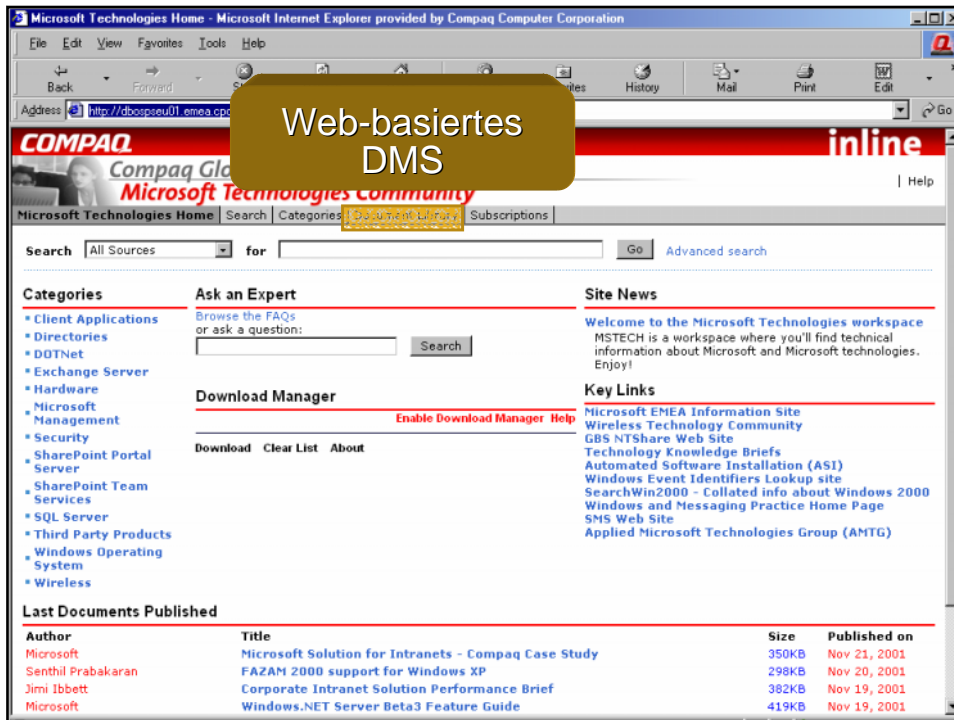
Microsoft Technologies Home - Microsoft Internet Explorer provided by Compaq Computer Corporation

File Edit View Favorites Tools Help

Back Forward St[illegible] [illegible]rites History Mail Print Edit

Address http://dbospseu01.emea.cpo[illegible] Go

Web-basiertes DMS

COMPAQ inline

Compaq Glo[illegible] Microsoft Technologies Community

Help

Microsoft Technologies Home | Search | Categories | Document Library | Subscriptions

Search All Sources for Go Advanced search

Categories
• Client Applications
• Directories
• DOTNet
• Exchange Server
• Hardware
• Microsoft Management
• Security
• SharePoint Portal Server
• SharePoint Team Services
• SQL Server
• Third Party Products
• Windows Operating System
• Wireless

Ask an Expert
Browse the FAQs
or ask a question:
Search

Download Manager
Enable Download Manager Help
Download Clear List About

Site News
Welcome to the Microsoft Technologies workspace
MSTECH is a workspace where you'll find technical information about Microsoft and Microsoft technologies. Enjoy!

Key Links
Microsoft EMEA Information Site
Wireless Technology Community
GBS NTShare Web Site
Technology Knowledge Briefs
Automated Software Installation (ASI)
Windows Event Identifiers Lookup site
SearchWin2000 - Collated info about Windows 2000
Windows and Messaging Practice Home Page
SMS Web Site
Applied Microsoft Technologies Group (AMTG)

Last Documents Published

| Author | Title | Size | Published on |
|---|---|---|---|
| Microsoft | Microsoft Solution for Intranets - Compaq Case Study | 350KB | Nov 21, 2001 |
| Senthil Prabakaran | FAZAM 2000 support for Windows XP | 298KB | Nov 20, 2001 |
| Jimi Ibbett | Corporate Intranet Solution Performance Brief | 382KB | Nov 19, 2001 |
| Microsoft | Windows.NET Server Beta3 Feature Guide | 419KB | Nov 19, 2001 |